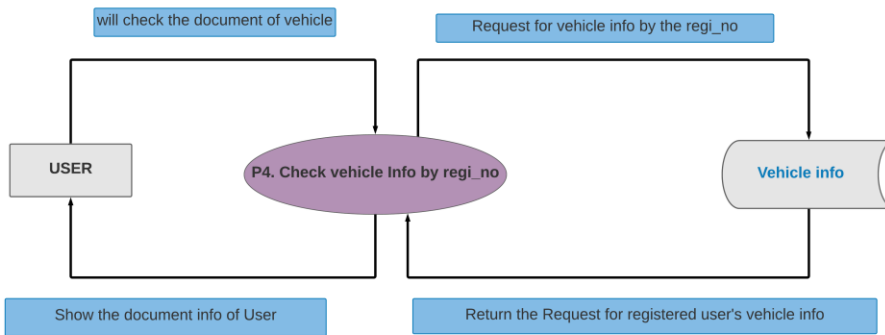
will check the document of vehicle

Request for vehicle info by the regi_no

USER

P4. Check vehicle Info by regi_no

Vehicle info

Show the document info of User

Return the Request for registered user's vehicle info